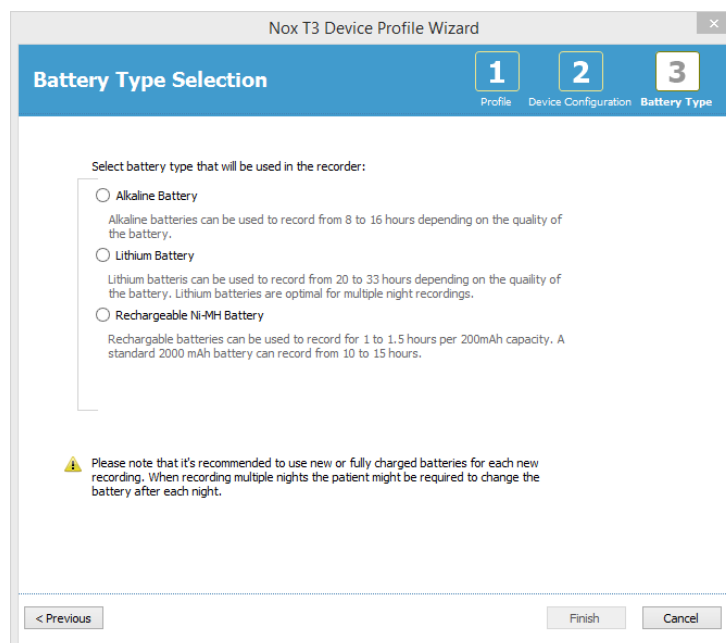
Nox T3 Device Profile Wizard

Battery Type Selection

1 Profile

2 Device Configuration

3 Battery Type

Select battery type that will be used in the recorder:

Alkaline Battery

Alkaline batteries can be used to record from 8 to 16 hours depending on the quality of the battery.

Lithium Battery

Lithium batteris can be used to record from 20 to 33 hours depending on the quality of the battery. Lithium batteries are optimal for multiple night recordings.

Rechargeable Ni-MH Battery

Rechargable batteries can be used to record for 1 to 1.5 hours per 200mAh capacity. A standard 2000 mAh battery can record from 10 to 15 hours.

Please note that it's recommended to use new or fully charged batteries for each new recording. When recording multiple nights the patient might be required to change the battery after each night.

< Previous

Finish

Cancel